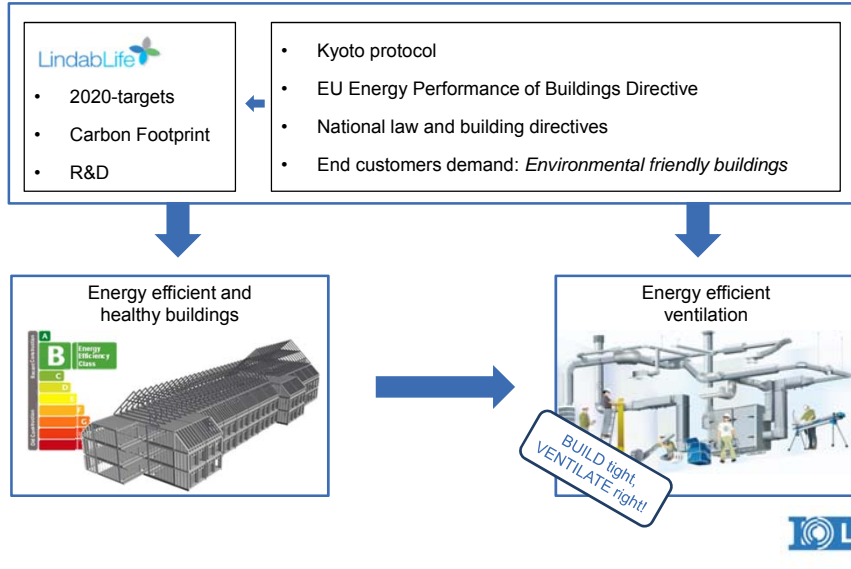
LindabLife

- 2020-targets
- Carbon Footprint
- R&D

- Kyoto protocol
- EU Energy Performance of Buildings Directive
- National law and building directives
- End customers demand: *Environmental friendly buildings*

Energy efficient and healthy buildings

A
B Energy Efficiency Class
C
D
E
F
G

Energy efficient ventilation

BUILD tight, VENTILATE right!